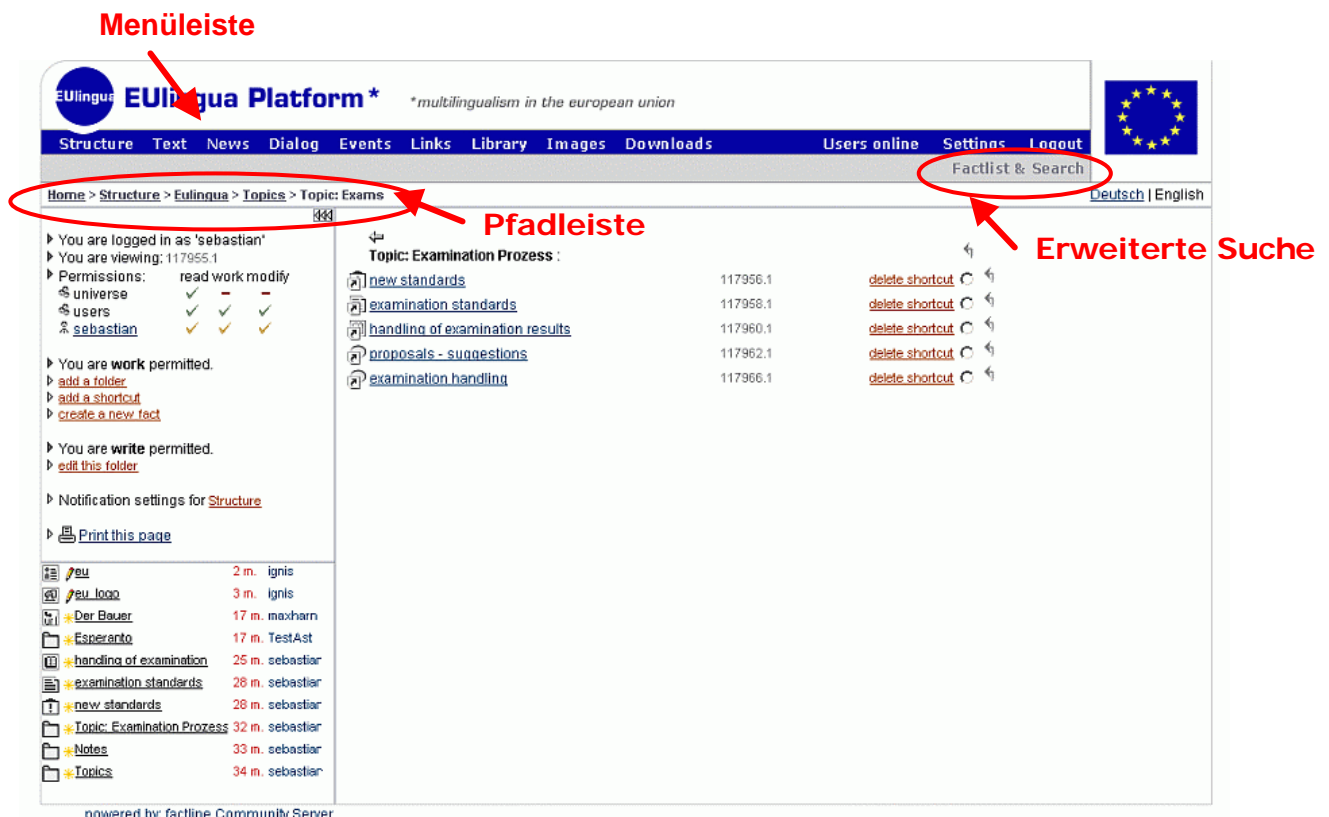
Menüleiste

EUlingua EUlingua Platform*

*multilingualism in the european union

Structure Text News Dialog Events Links Library Images Downloads Users online Settings Logout

Factlist & Search

Home > Structure > Eulingua > Topics > Topic: Exams

Deutsch | English

Pfadleiste

Erweiterte Suche

You are logged in as 'sebastian'
You are viewing: 117955.1
Permissions: read work modify
universe
users
sebastian

You are work permitted.
add a folder
add a shortcut
create a new fact

You are write permitted.
edit this folder

Notification settings for Structure

Print this page

Topic: Examination Prozess :

| | | |
|---|---|---|
| new standards | 117956.1 | delete shortcut |
| examination standards | 117958.1 | delete shortcut |
| handling of examination results | 117960.1 | delete shortcut |
| proposals - suggestions | 117962.1 | delete shortcut |
| examination handling | 117966.1 | delete shortcut |

| | | |
|---|---|---|
| eu | 2 m. | ignis |
| eu_logo | 3 m. | ignis |
| Der Bauer | 17 m. | maxharn |
| Esperanto | 17 m. | TestAst |
| handling of examination | 25 m. | sebastiar |
| examination standards | 28 m. | sebastiar |
| new standards | 28 m. | sebastiar |
| Topic: Examination Prozess | 32 m. | sebastiar |
| Notes | 33 m. | sebastiar |
| Topics | 34 m. | sebastiar |

powered by: factline Community Server